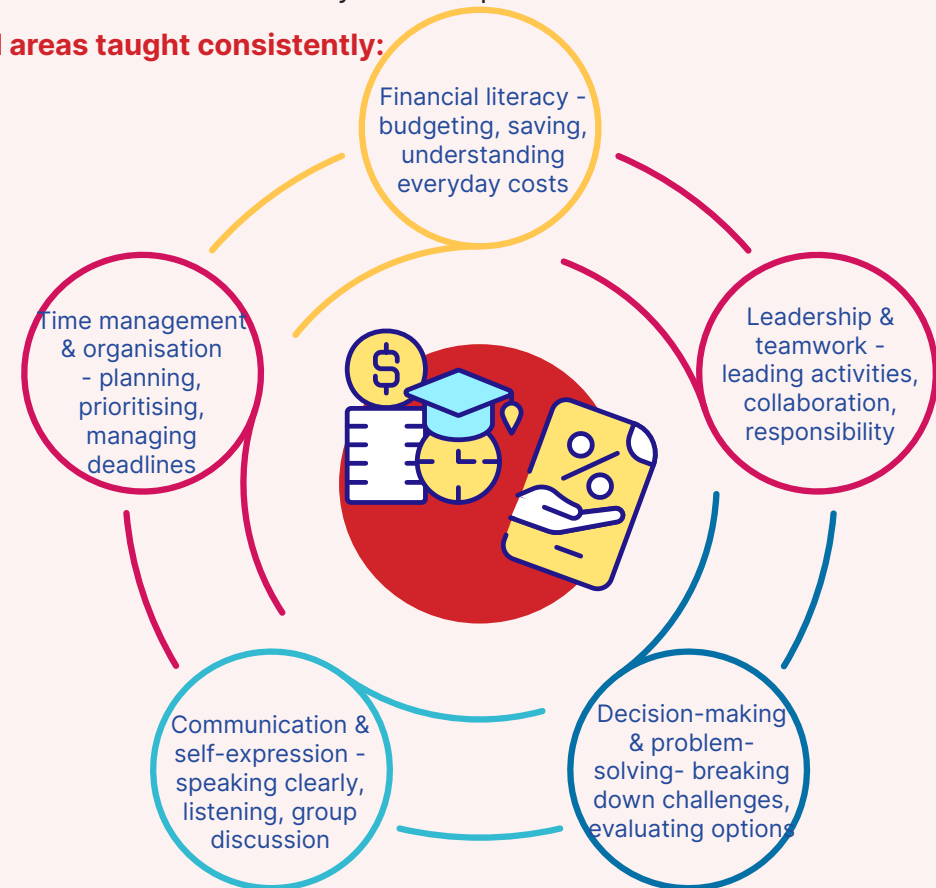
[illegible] areas taught consistently:

Financial literacy - budgeting, saving, understanding everyday costs

Leadership & teamwork - leading activities, collaboration, responsibility

Decision-making & problem-solving- breaking down challenges, evaluating options

Communication & self-expression - speaking clearly, listening, group discussion

Time management & organisation - planning, prioritising, managing deadlines

$